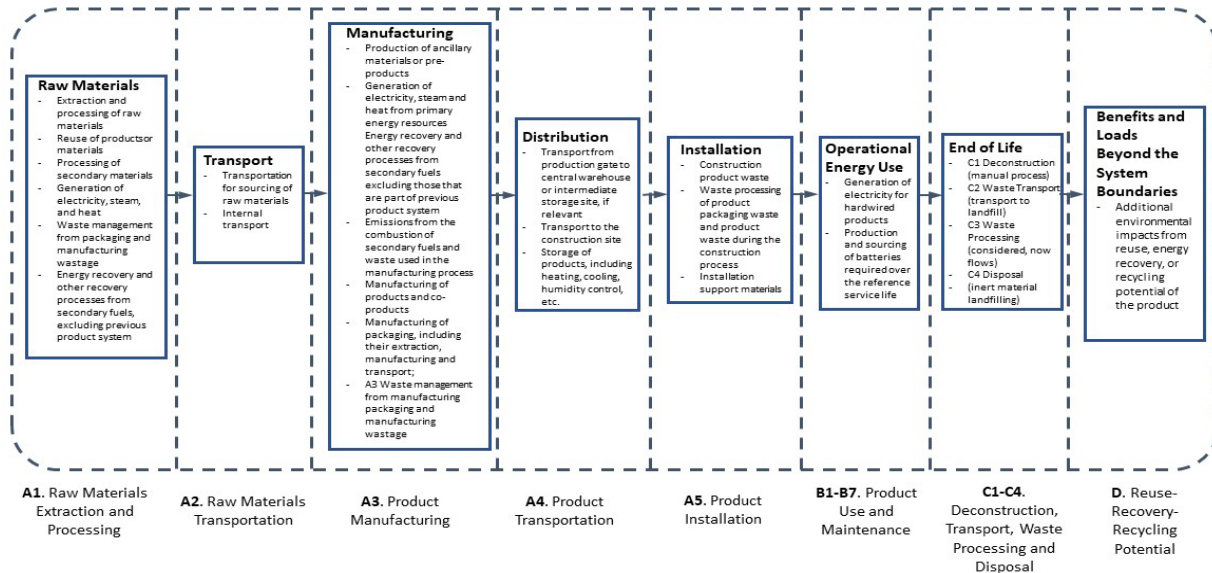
**Raw Materials**
- Extraction and processing of raw materials
- Reuse of productsor materials
- Processing of secondary materials
- Generation of electricity, steam, and heat
- Waste management from packaging and manufacturing wastage
- Energy recovery and other recovery processes from secondary fuels, excluding previous product system

**Transport**
- Transportation for sourcing of raw materials
- Internal transport

**Manufacturing**
- Production of ancillary materials or pre-products
- Generation of electricity, steam and heat from primary energy resources Energy recovery and other recovery processes from secondary fuels excluding those that are part of previous product system
- Emissions from the combustion of secondary fuels and waste used in the manufacturing process
- Manufacturing of products and co-products
- Manufacturing of packaging, including their extraction, manufacturing and transport;
- A3 Waste management from manufacturing packaging and manufacturing wastage

**Distribution**
- Transport from production gate to central warehouse or intermediate storage site, if relevant
- Transport to the construction site
- Storage of products, including heating, cooling, humidity control, etc.

**Installation**
- Construction product waste
- Waste processing of product packaging waste and product waste during the construction process
- Installation support materials

**Operational Energy Use**
- Generation of electricity for hardwired products
- Production and sourcing of batteries required over the reference service life

**End of Life**
- C1 Deconstruction (manual process)
- C2 Waste Transport (transport to landfill)
- C3 Waste Processing (considered, now flows)
- C4 Disposal
- (inert material landfilling)

**Benefits and Loads Beyond the System Boundaries**
- Additional environmental impacts from reuse, energy recovery, or recycling potential of the product

**A1.** Raw Materials Extraction and Processing

**A2.** Raw Materials Transportation

**A3.** Product Manufacturing

**A4.** Product Transportation

**A5.** Product Installation

**B1-B7.** Product Use and Maintenance

**C1-C4.** Deconstruction, Transport, Waste Processing and Disposal

**D.** Reuse-Recovery-Recycling Potential